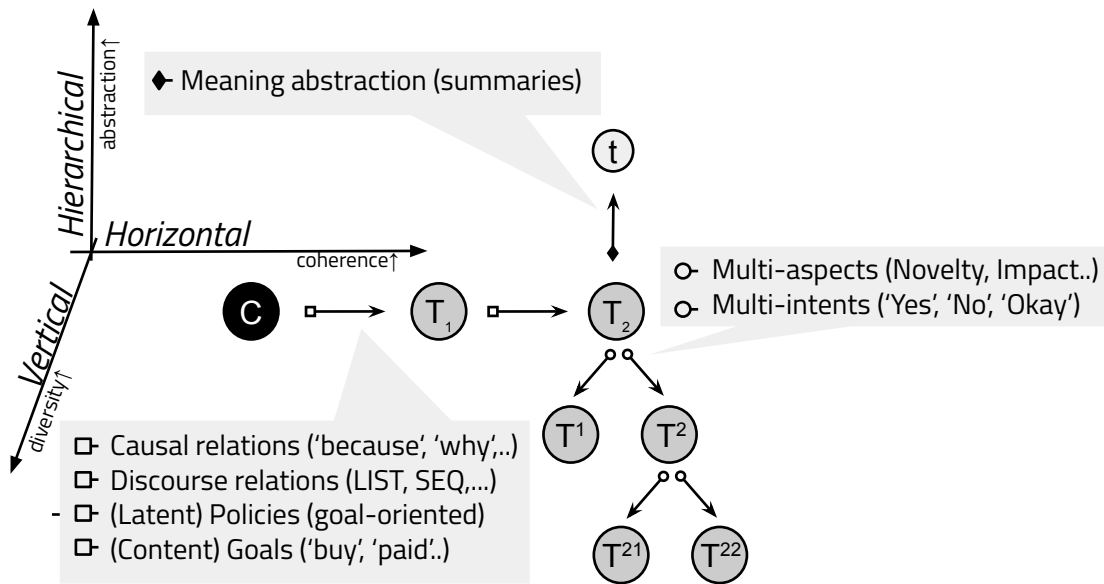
Hierarchical

abstraction↑

Meaning abstraction (summaries)

t

Horizontal

coherence↑

Multi-aspects (Novelty, Impact..)

Multi-intents ('Yes', 'No', 'Okay')

Vertical

diversity↑

C

$T_1$

$T_2$

$T^1$

$T^2$

$T^{21}$

$T^{22}$

Causal relations ('because', 'why',..)

Discourse relations (LIST, SEQ,...)

(Latent) Policies (goal-oriented)

(Content) Goals ('buy', 'paid'..)